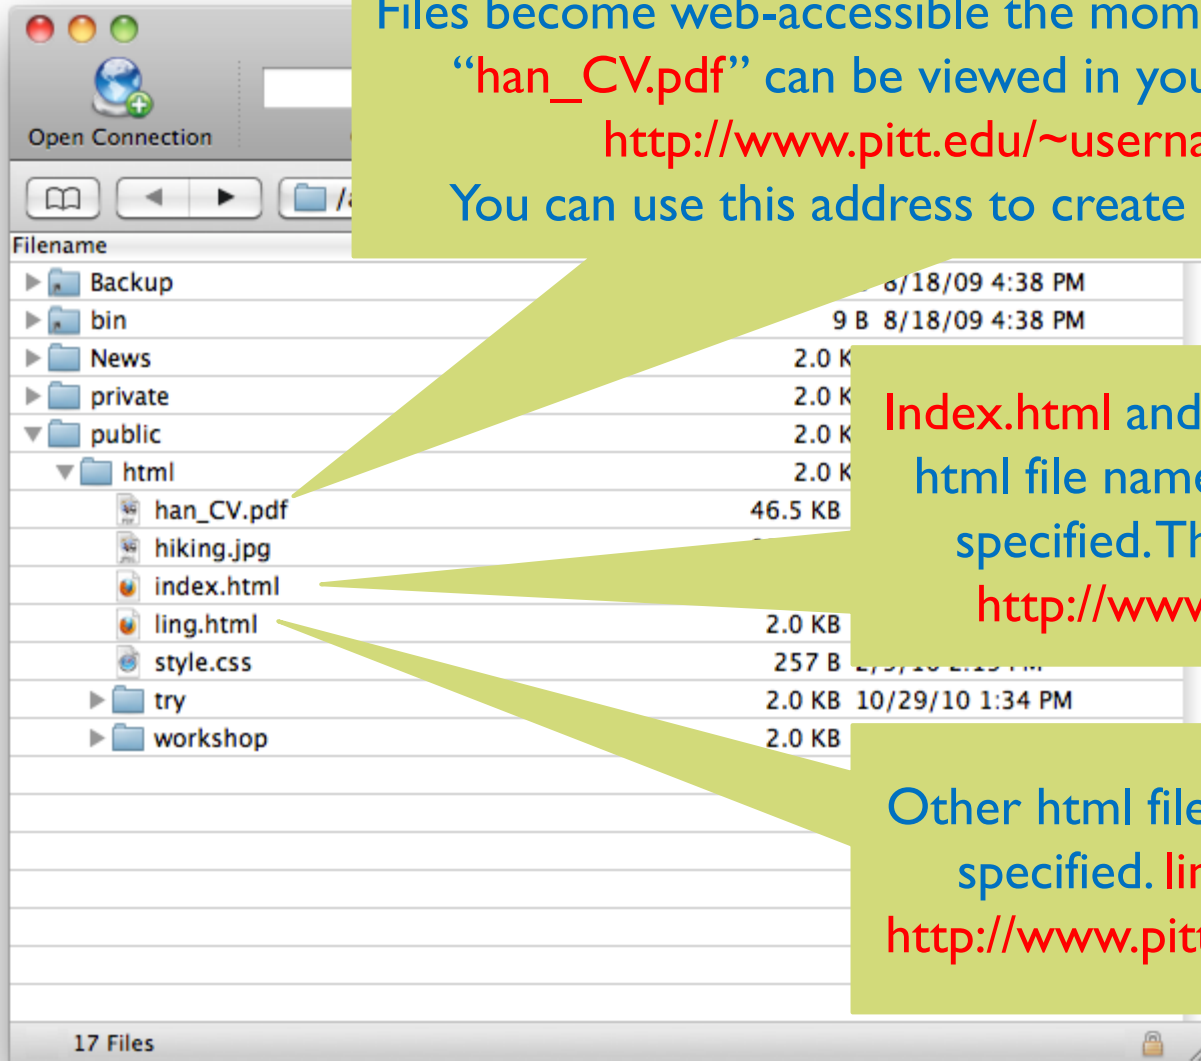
Open Connection

Files become web-accessible the mom
"han_CV.pdf" can be viewed in you
http://www.pitt.edu/~userna
You can use this address to create

Filename

Backup 8/18/09 4:38 PM
bin 9 B 8/18/09 4:38 PM
News 2.0 K
private 2.0 K
public 2.0 K
html 2.0 K
han_CV.pdf 46.5 KB
hiking.jpg
index.html
ling.html 2.0 KB
style.css 257 B
try 2.0 KB 10/29/10 1:34 PM
workshop 2.0 KB

Index.html and
html file name
specified. Th
http://www

Other html file
specified. lin
http://www.pit

17 Files